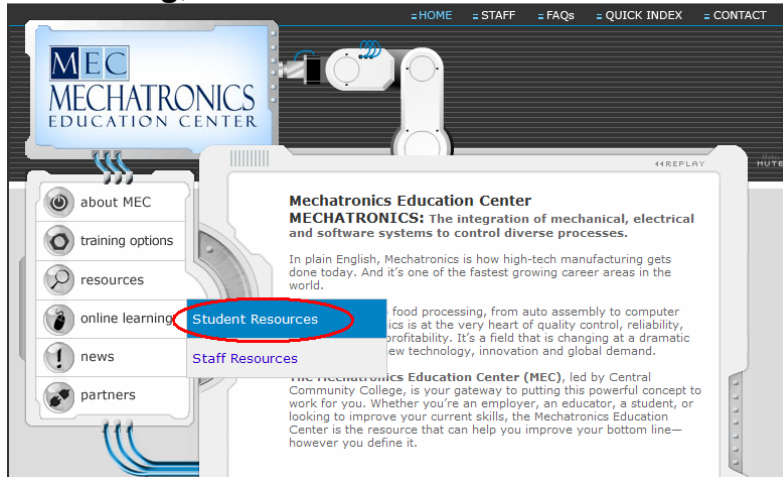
HOME STAFF FAQs QUICK INDEX CONTACT

MEC MECHATRONICS EDUCATION CENTER

REPLAY

about MEC
training options
resources
online learning
news
partners

Student Resources
Staff Resources

Mechatronics Education Center
MECHATRONICS: The integration of mechanical, electrical and software systems to control diverse processes.

In plain English, Mechatronics is how high-tech manufacturing gets done today. And it's one of the fastest growing career areas in the world.

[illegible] food processing, from auto assembly to computer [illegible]ics is at the very heart of quality control, reliability, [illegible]rofitability. It's a field that is changing at a dramatic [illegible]ew technology, innovation and global demand.

The Mechatronics Education Center (MEC), led by Central Community College, is your gateway to putting this powerful concept to work for you. Whether you're an employer, an educator, a student, or looking to improve your current skills, the Mechatronics Education Center is the resource that can help you improve your bottom line—however you define it.